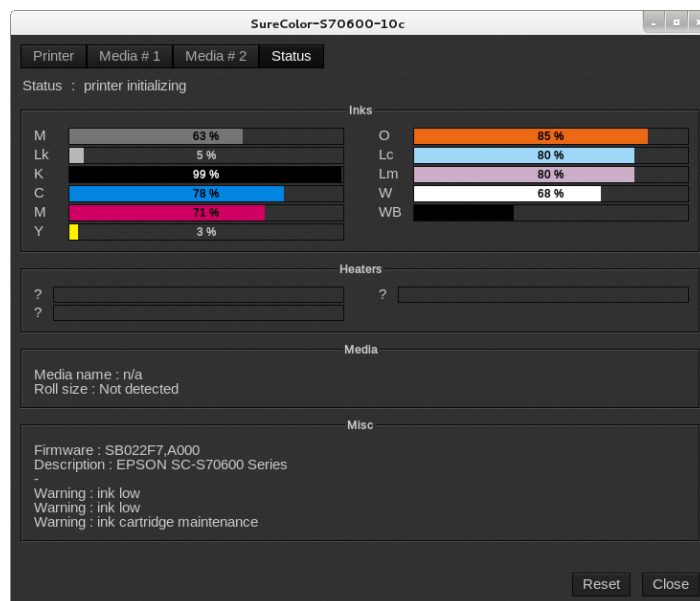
SureColor-S70600-10c

Printer | Media # 1 | Media # 2 | Status

Status : printer initializing

Inks

M 63 %
Lk 5 %
K 99 %
C 78 %
M 71 %
Y 3 %

O 85 %
Lc 80 %
Lm 80 %
W 68 %
WB

Heaters

?
?

?

Media

Media name : n/a
Roll size : Not detected

Misc

Firmware : SB022F7,A000
Description : EPSON SC-S70600 Series
-
Warning : ink low
Warning : ink low
Warning : ink cartridge maintenance

Reset Close